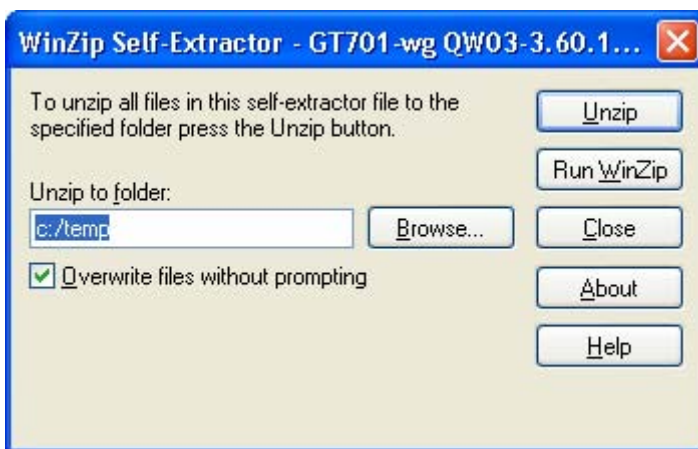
WinZip Self-Extractor - GT701-wg QW03-3.60.1...

To unzip all files in this self-extractor file to the specified folder press the Unzip button.

Unzip to folder:

c:/temp

Browse...

Overwrite files without prompting

Unzip

Run WinZip

Close

About

Help